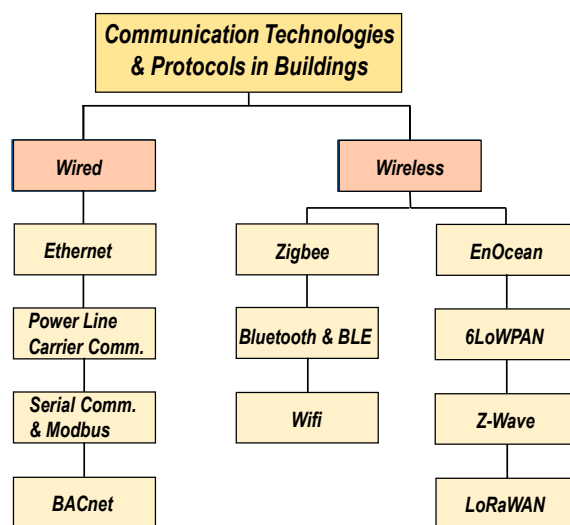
Communication Technologies & Protocols in Buildings

Wired

Ethernet

Power Line Carrier Comm.

Serial Comm. & Modbus

BACnet

Wireless

Zigbee

Bluetooth & BLE

Wifi

EnOcean

6LoWPAN

Z-Wave

LoRaWAN